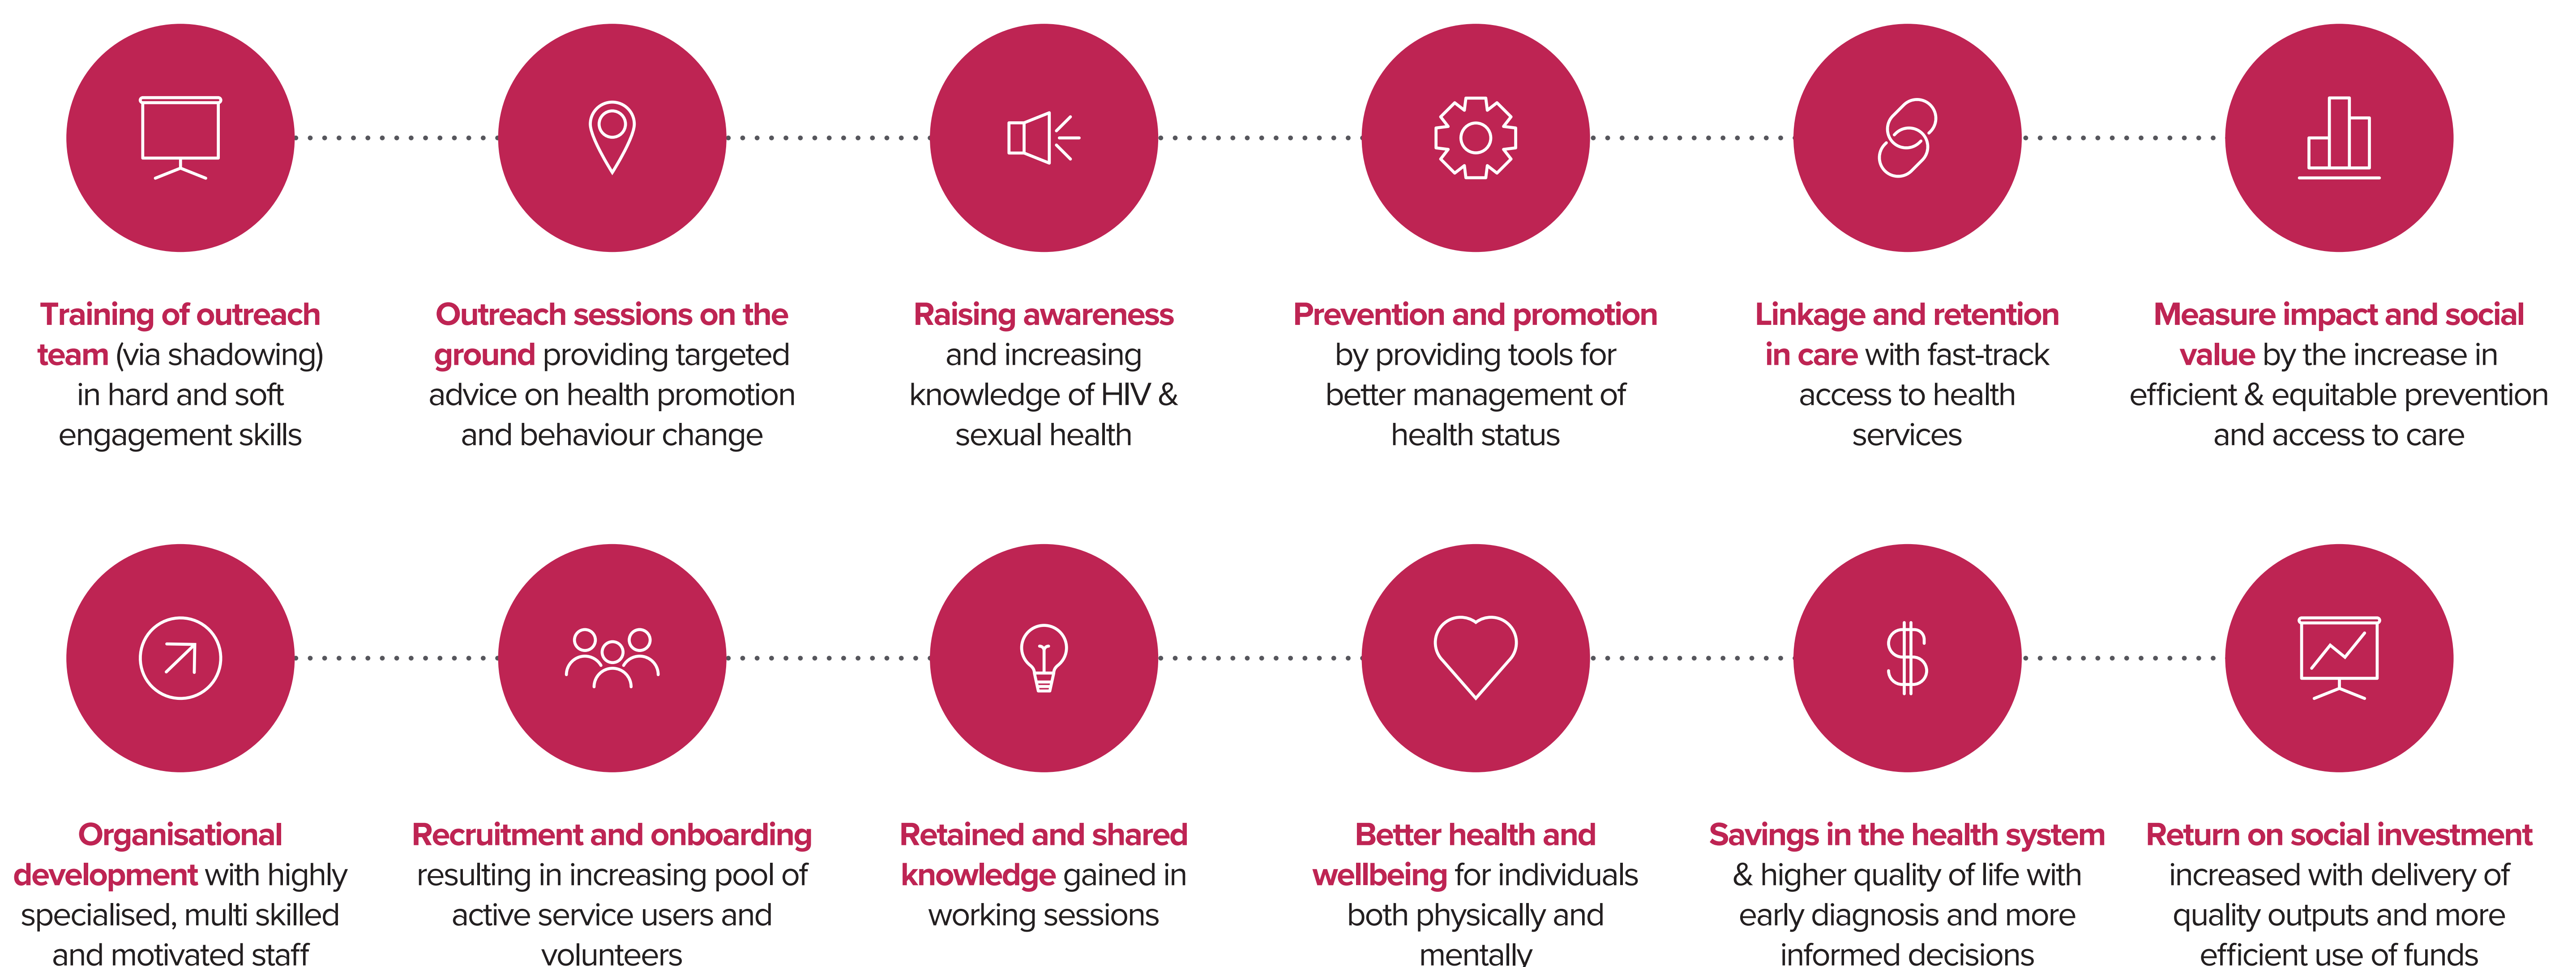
**Training of outreach team** (via shadowing) in hard and soft engagement skills

**Outreach sessions on the ground** providing targeted advice on health promotion and behaviour change

**Raising awareness** and increasing knowledge of HIV & sexual health

**Prevention and promotion** by providing tools for better management of health status

**Linkage and retention in care** with fast-track access to health services

**Measure impact and social value** by the increase in efficient & equitable prevention and access to care

**Organisational development** with highly specialised, multi skilled and motivated staff

**Recruitment and onboarding** resulting in increasing pool of active service users and volunteers

**Retained and shared knowledge** gained in working sessions

**Better health and wellbeing** for individuals both physically and mentally

**Savings in the health system** & higher quality of life with early diagnosis and more informed decisions

**Return on social investment** increased with delivery of quality outputs and more efficient use of funds